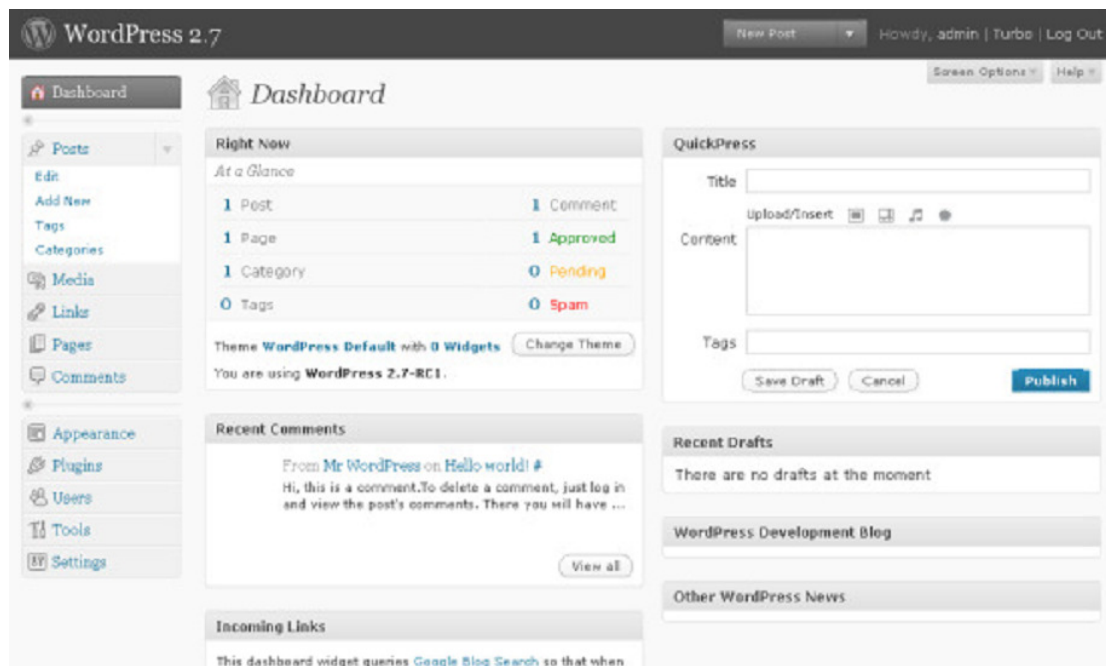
WordPress 2.7

New Post

Howdy, admin | Turbo | Log Out

Screen Options

Help

Dashboard

Posts

Edit

Add New

Tags

Categories

Media

Links

Pages

Comments

Appearance

Plugins

Users

Tools

Settings

Dashboard

Right Now

At a Glance

| | |
|---|---|
| 1 Post | 1 Comment |
| 1 Page | 1 Approved |
| 1 Category | 0 Pending |
| 0 Tags | 0 Spam |

Theme WordPress Default with 0 Widgets

Change Theme

You are using WordPress 2.7-RC1.

Recent Comments

From Mr WordPress on Hello world! #

Hi, this is a comment.To delete a comment, just log in and view the post's comments. There you will have ...

View all

Incoming Links

This dashboard widget queries Google Blog Search so that when

QuickPress

Title

Upload/Insert

Content

Tags

Save Draft

Cancel

Publish

Recent Drafts

There are no drafts at the moment

WordPress Development Blog

Other WordPress News